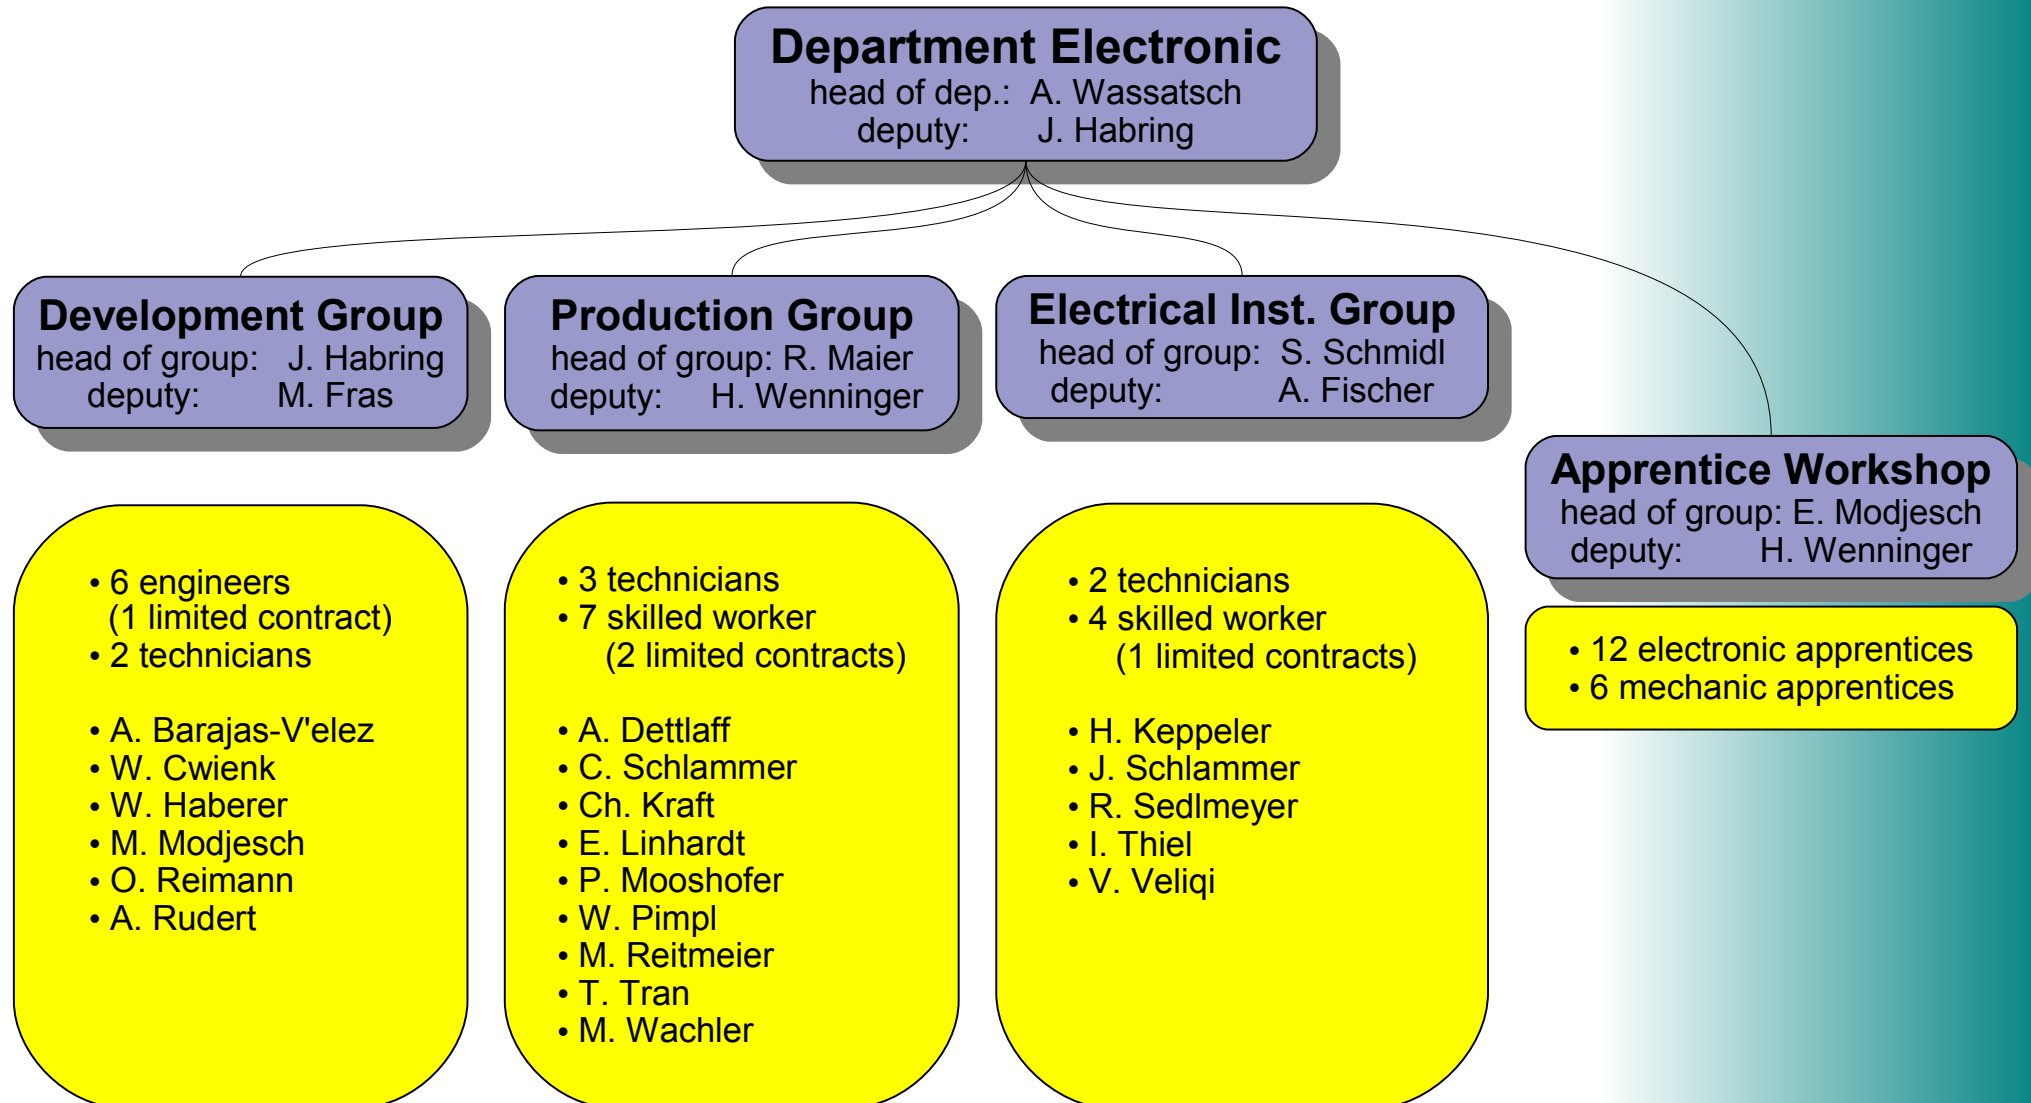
Department Electronic
head of dep.: A. Wassatsch
deputy: J. Habring

Development Group
head of group: J. Habring
deputy: M. Fras

Production Group
head of group: R. Maier
deputy: H. Wenninger

Electrical Inst. Group
head of group: S. Schmidl
deputy: A. Fischer

Apprentice Workshop
head of group: E. Modjesch
deputy: H. Wenninger

• 6 engineers (1 limited contract)
• 2 technicians

• A. Barajas-V'elez
• W. Cwienk
• W. Haberer
• M. Modjesch
• O. Reimann
• A. Rudert

• 3 technicians
• 7 skilled worker (2 limited contracts)

• A. Dettlaff
• C. Schlammer
• Ch. Kraft
• E. Linhardt
• P. Mooshofer
• W. Pimpl
• M. Reitmeier
• T. Tran
• M. Wachler

• 2 technicians
• 4 skilled worker (1 limited contracts)

• H. Keppeler
• J. Schlammer
• R. Sedlmeyer
• I. Thiel
• V. Veliqi

• 12 electronic apprentices
• 6 mechanic apprentices